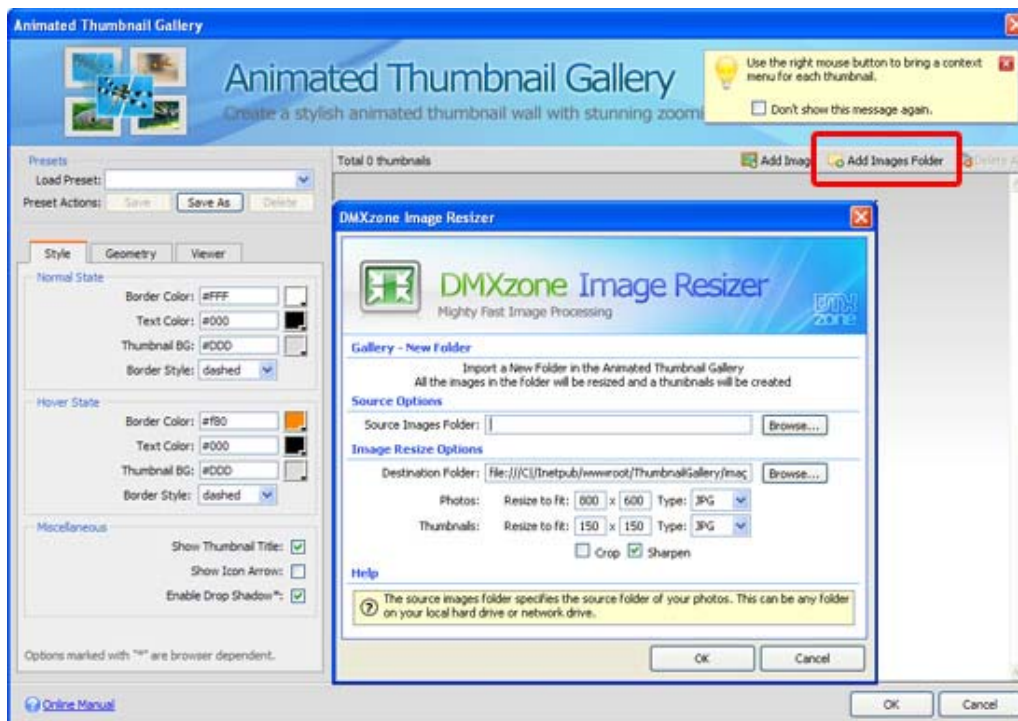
Animated Thumbnail Gallery

Animated Thumbnail Gallery
Create a stylish animated thumbnail wall with stunning zoomi

Use the right mouse button to bring a context menu for each thumbnail.
Don't show this message again.

Presets
Load Preset:
Preset Actions: Save Save As Delete

Style Geometry Viewer

Normal State
Border Color: #FFF
Text Color: #000
Thumbnail BG: #DDD
Border Style: dashed

Hover State
Border Color: #f80
Text Color: #000
Thumbnail BG: #DDD
Border Style: dashed

Miscellaneous
Show Thumbnail Title:
Show Icon Arrow:
Enable Drop Shadow*:

Options marked with "*" are browser dependent.

Total 0 thumbnails
Add Imag Add Images Folder Delete A

DMXzone Image Resizer

DMXzone Image Resizer
Mighty Fast Image Processing

Gallery - New Folder
Import a New Folder in the Animated Thumbnail Gallery
All the images in the folder will be resized and a thumbnails will be created

Source Options
Source Images Folder: Browse...

Image Resize Options
Destination Folder: file:///C|/Inetpub/wwwroot/ThumbnailGallery/imag Browse...
Photos: Resize to fit: 800 x 600 Type: JPG
Thumbnails: Resize to fit: 150 x 150 Type: JPG
Crop Sharpen

Help
The source images folder specifies the source folder of your photos. This can be any folder on your local hard drive or network drive.

OK Cancel

Online Manual
OK Cancel